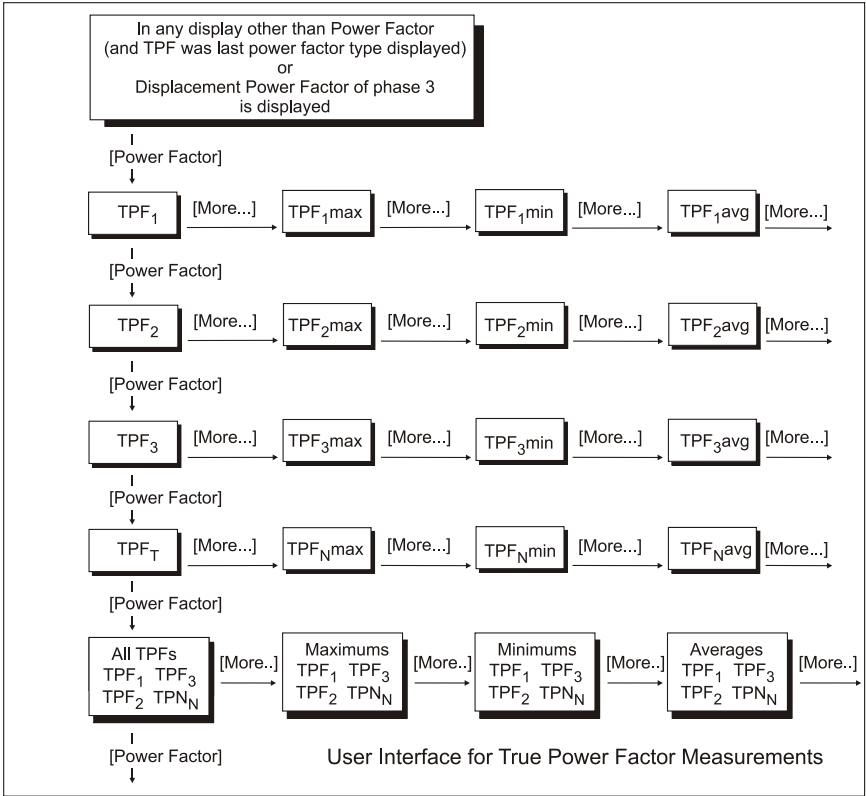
In any display other than Power Factor (and TPF was last power factor type displayed) or Displacement Power Factor of phase 3 is displayed

[Power Factor]

$TPF_1$ [More...] $TPF_1max$ [More...] $TPF_1min$ [More...] $TPF_1avg$ [More...]

[Power Factor]

$TPF_2$ [More...] $TPF_2max$ [More...] $TPF_2min$ [More...] $TPF_2avg$ [More...]

[Power Factor]

$TPF_3$ [More...] $TPF_3max$ [More...] $TPF_3min$ [More...] $TPF_3avg$ [More...]

[Power Factor]

$TPF_T$ [More...] $TPF_Nmax$ [More...] $TPF_Nmin$ [More...] $TPF_Navg$ [More...]

[Power Factor]

All TPFs $TPF_1$ $TPF_3$ $TPF_2$ $TPN_N$ [More..] Maximums $TPF_1$ $TPF_3$ $TPF_2$ $TPN_N$ [More..] Minimums $TPF_1$ $TPF_3$ $TPF_2$ $TPN_N$ [More..] Averages $TPF_1$ $TPF_3$ $TPF_2$ $TPN_N$ [More..]

[Power Factor]

User Interface for True Power Factor Measurements